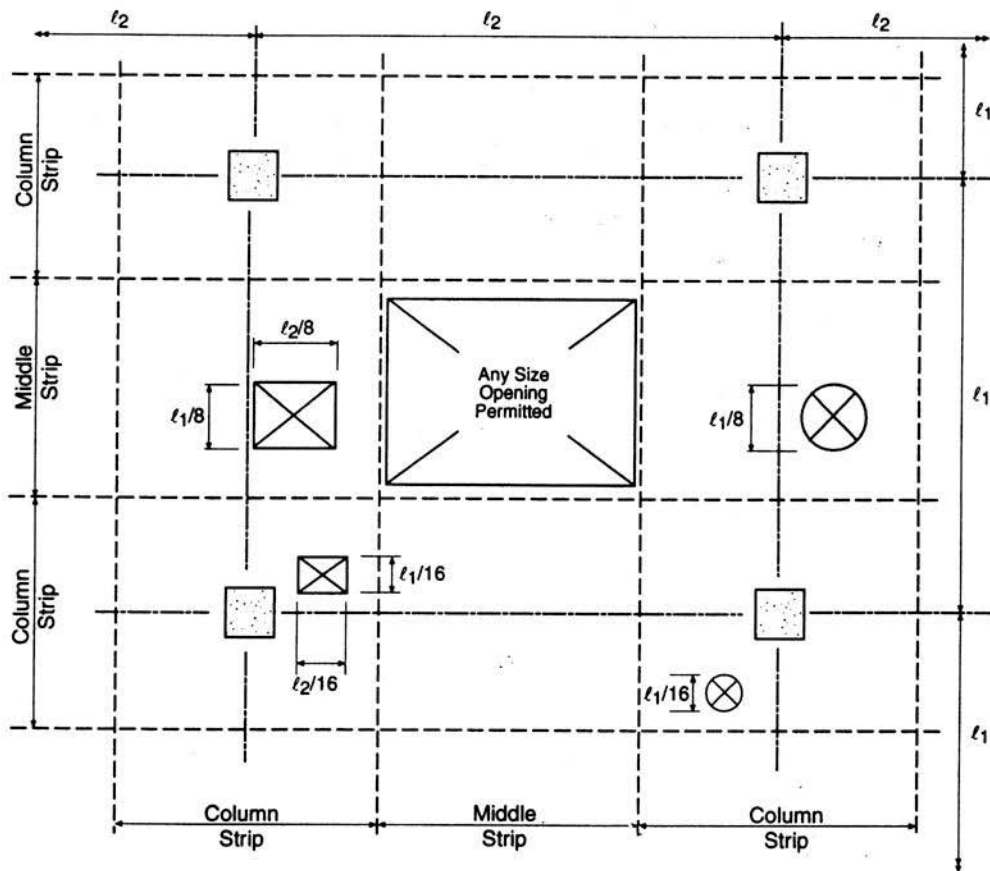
$\ell_2$ $\ell_2$ $\ell_2$

$\ell_1$

$\ell_1$

$\ell_1$

Column Strip

Middle Strip

Column Strip

$\ell_2/8$

$\ell_1/8$

Any Size Opening Permitted

$\ell_1/8$

$\ell_1/16$

$\ell_2/16$

$\ell_1/16$

Column Strip

Middle Strip

Column Strip